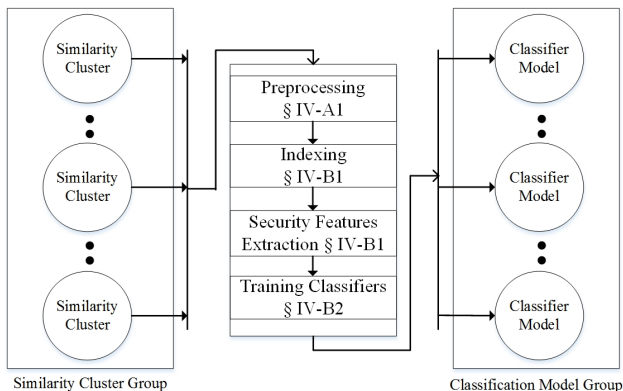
Similarity Cluster

Similarity Cluster

Similarity Cluster

Similarity Cluster Group

Preprocessing § IV-A1

Indexing § IV-B1

Security Features Extraction § IV-B1

Training Classifiers § IV-B2

Classifier Model

Classifier Model

Classifier Model

Classification Model Group